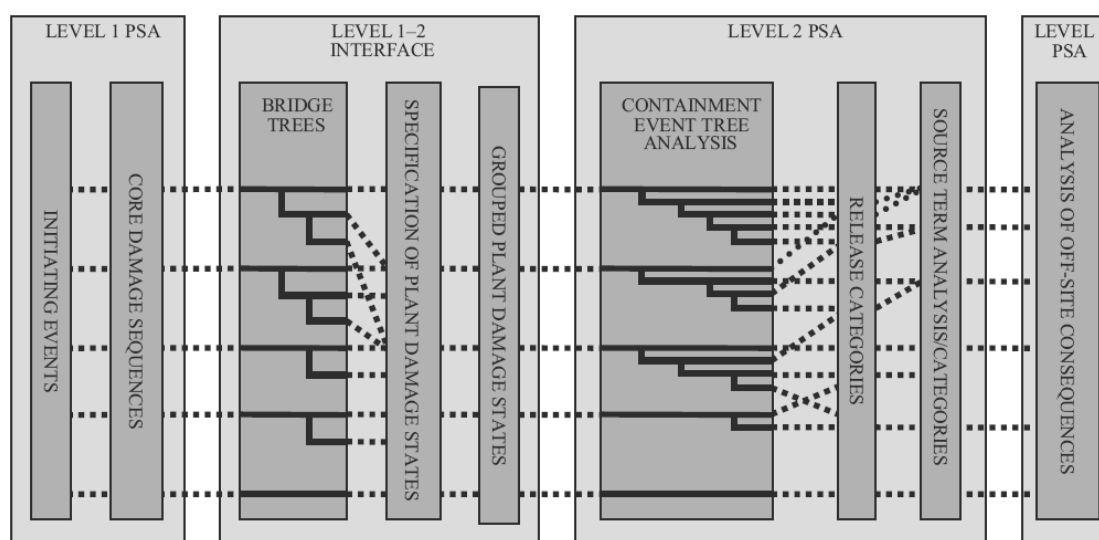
LEVEL 1 PSA

INITIATING EVENTS

CORE DAMAGE SEQUENCES

LEVEL 1–2 INTERFACE

BRIDGE TREES

SPECIFICATION OF PLANT DAMAGE STATES

GROUPED PLANT DAMAGE STATES

LEVEL 2 PSA

CONTAINMENT EVENT TREE ANALYSIS

RELEASE CATEGORIES

SOURCE TERM ANALYSIS/CATEGORIES

LEVEL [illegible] PSA

ANALYSIS OF OFF-SITE CONSEQUENCES